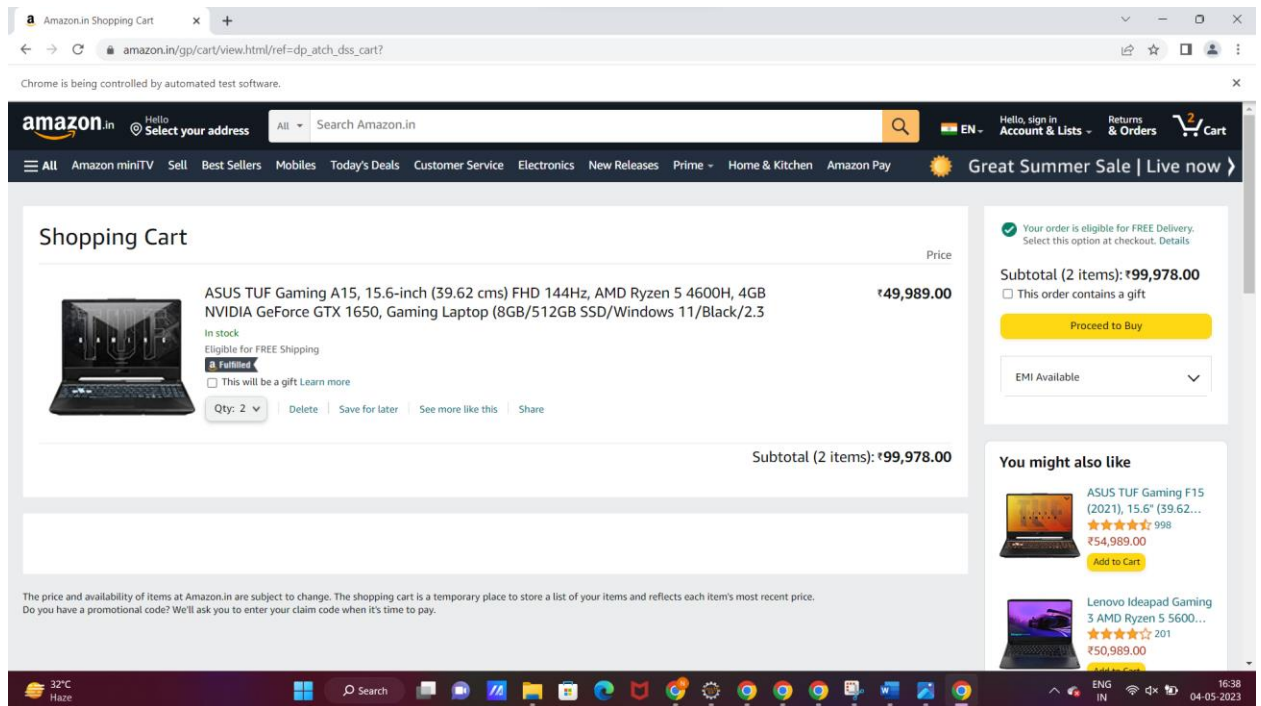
Amazon.in Shopping Cart

amazon.in/gp/cart/view.html/ref=dp_atch_dss_cart?

Chrome is being controlled by automated test software.

amazon.in Hello Select your address All Search Amazon.in EN Hello, sign in Account & Lists Returns & Orders 2 Cart

All Amazon miniTV Sell Best Sellers Mobiles Today's Deals Customer Service Electronics New Releases Prime Home & Kitchen Amazon Pay Great Summer Sale | Live now

Shopping Cart

Price

ASUS TUF Gaming A15, 15.6-inch (39.62 cms) FHD 144Hz, AMD Ryzen 5 4600H, 4GB NVIDIA GeForce GTX 1650, Gaming Laptop (8GB/512GB SSD/Windows 11/Black/2.3

₹49,989.00

In stock
Eligible for FREE Shipping
a Fulfilled
This will be a gift Learn more
Qty: 2 | Delete | Save for later | See more like this | Share

Subtotal (2 items): ₹99,978.00

Your order is eligible for FREE Delivery. Select this option at checkout. Details

Subtotal (2 items): ₹99,978.00
This order contains a gift
Proceed to Buy

EMI Available

You might also like

ASUS TUF Gaming F15 (2021), 15.6" (39.62…
998
₹54,989.00
Add to Cart

Lenovo Ideapad Gaming 3 AMD Ryzen 5 5600…
201
₹50,989.00
Add to Cart

The price and availability of items at Amazon.in are subject to change. The shopping cart is a temporary place to store a list of your items and reflects each item's most recent price.
Do you have a promotional code? We'll ask you to enter your claim code when it's time to pay.

32°C Haze Search ENG IN 16:38 04-05-2023